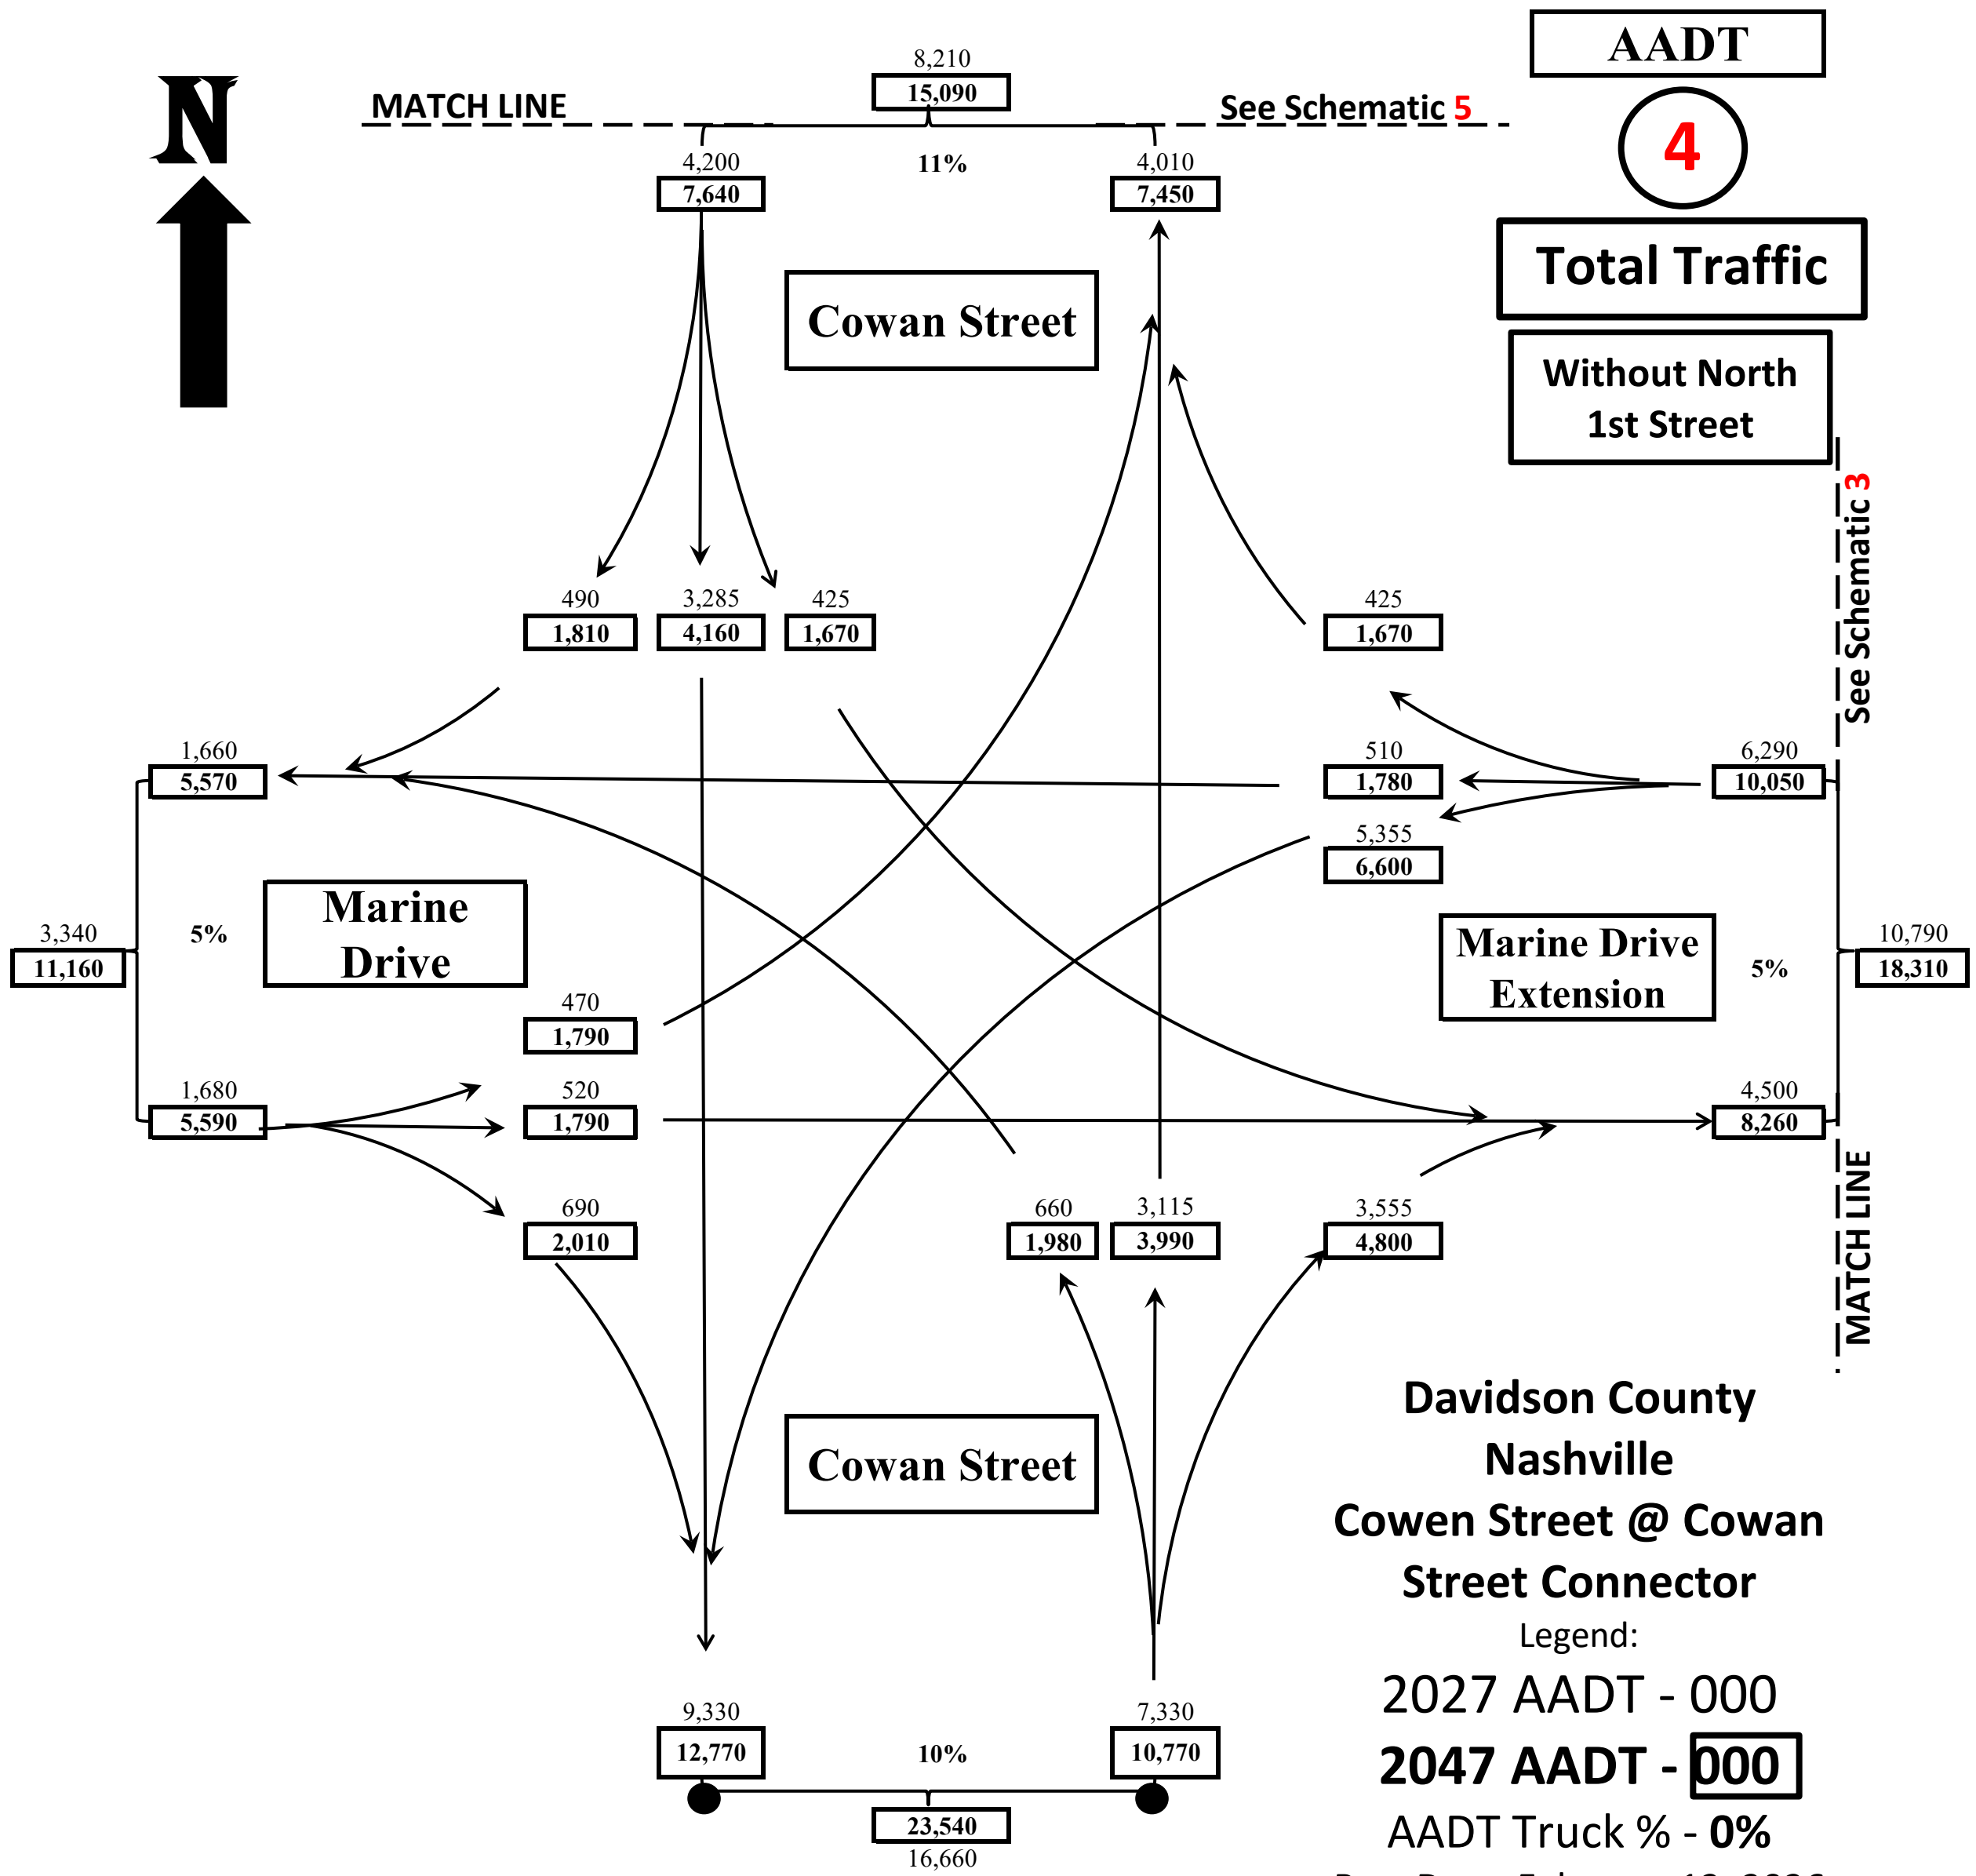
N

MATCH LINE

8,210
15,090

See Schematic 5

AADT

4

Total Traffic

Without North 1st Street

4,200
7,640

11%

4,010
7,450

Cowan Street

See Schematic 3

490
1,810

3,285
4,160

425
1,670

425
1,670

1,660
5,570

510
1,780

6,290
10,050

5,355
6,600

3,340
11,160

5%

Marine Drive

Marine Drive Extension

5%

10,790
18,310

470
1,790

1,680
5,590

520
1,790

4,500
8,260

690
2,010

660
1,980

3,115
3,990

3,555
4,800

MATCH LINE

Davidson County
Nashville
Cowen Street @ Cowan Street Connector

Legend:

2027 AADT - 000

2047 AADT - 000

AADT Truck % - 0%

Cowan Street

9,330
12,770

10%

7,330
10,770

23,540
16,660

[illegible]